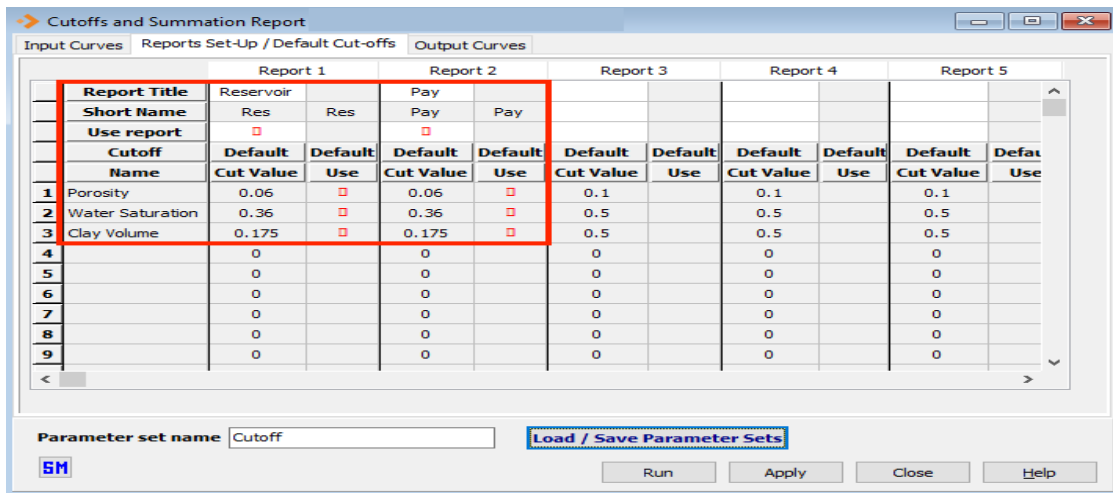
Cutoffs and Summation Report

Input Curves | Reports Set-Up / Default Cut-offs | Output Curves

| | | Report 1 | | Report 2 | | Report 3 | | Report 4 | | Report 5 | |
|---|---|---|---|---|---|---|---|---|---|---|---|
| | Report Title | Reservoir | | Pay | | | | | | | |
| | Short Name | Res | Res | Pay | Pay | | | | | | |
| | Use report | □ | | □ | | | | | | | |
| | Cutoff | Default | Default | Default | Default | Default | Default | Default | Default | Default | Defau |
| | Name | Cut Value | Use | Cut Value | Use | Cut Value | Use | Cut Value | Use | Cut Value | Use |
| 1 | Porosity | 0.06 | □ | 0.06 | □ | 0.1 | | 0.1 | | 0.1 | |
| 2 | Water Saturation | 0.36 | □ | 0.36 | □ | 0.5 | | 0.5 | | 0.5 | |
| 3 | Clay Volume | 0.175 | □ | 0.175 | □ | 0.5 | | 0.5 | | 0.5 | |
| 4 | | 0 | | 0 | | 0 | | 0 | | 0 | |
| 5 | | 0 | | 0 | | 0 | | 0 | | 0 | |
| 6 | | 0 | | 0 | | 0 | | 0 | | 0 | |
| 7 | | 0 | | 0 | | 0 | | 0 | | 0 | |
| 8 | | 0 | | 0 | | 0 | | 0 | | 0 | |
| 9 | | 0 | | 0 | | 0 | | 0 | | 0 | |

Parameter set name Cutoff

Load / Save Parameter Sets

SM

Run Apply Close Help